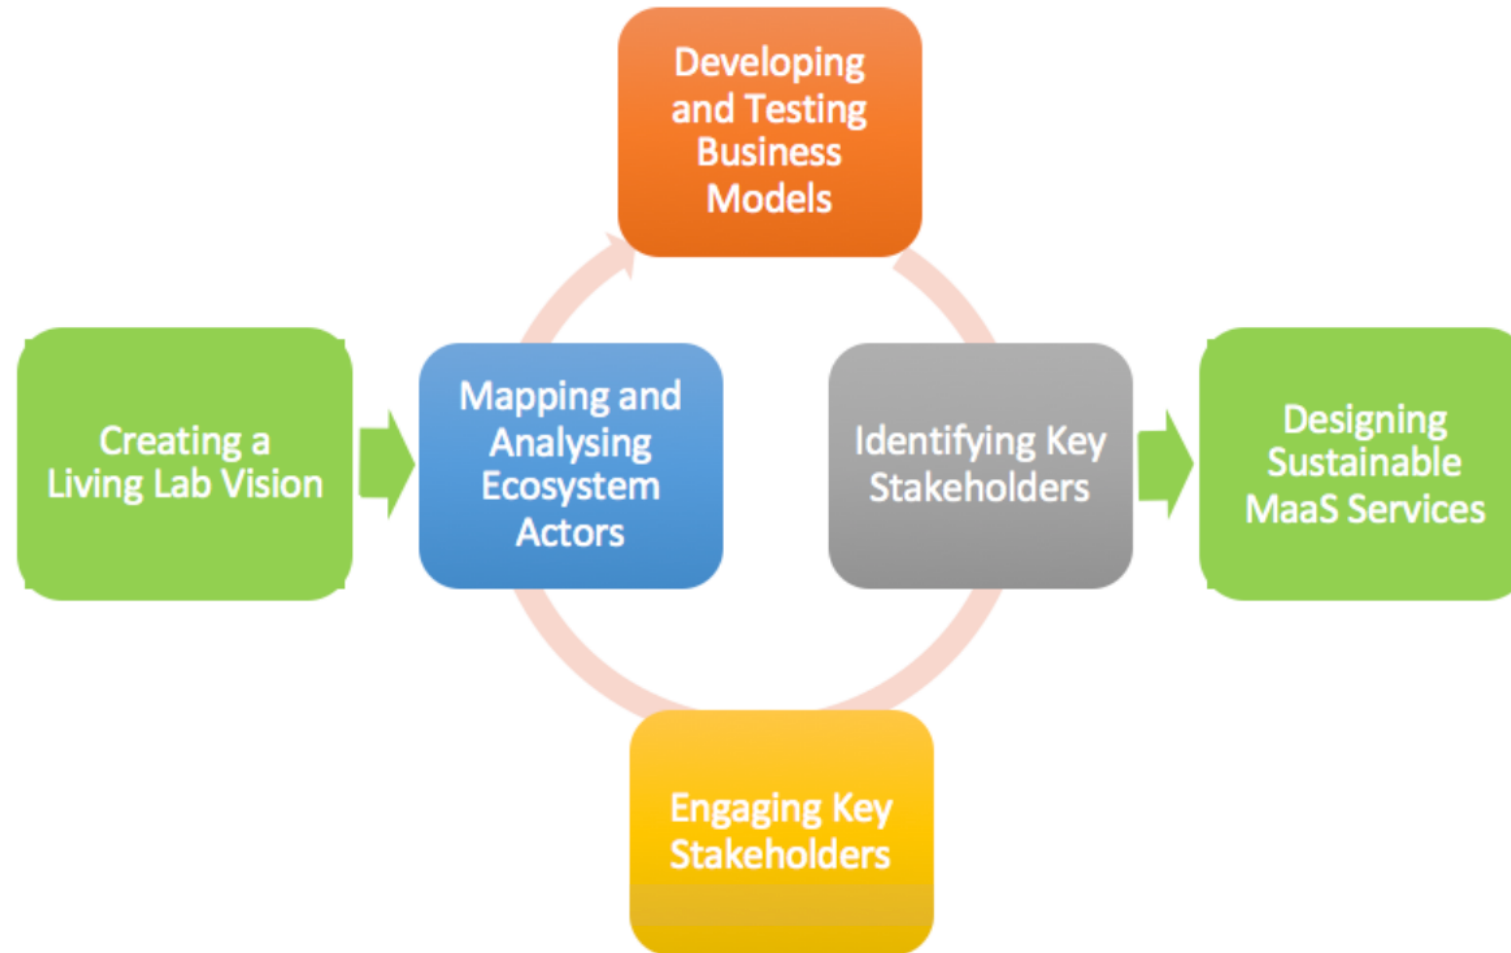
Developing and Testing Business Models

Creating a Living Lab Vision

Mapping and Analysing Ecosystem Actors

Identifying Key Stakeholders

Designing Sustainable MaaS Services

Engaging Key Stakeholders